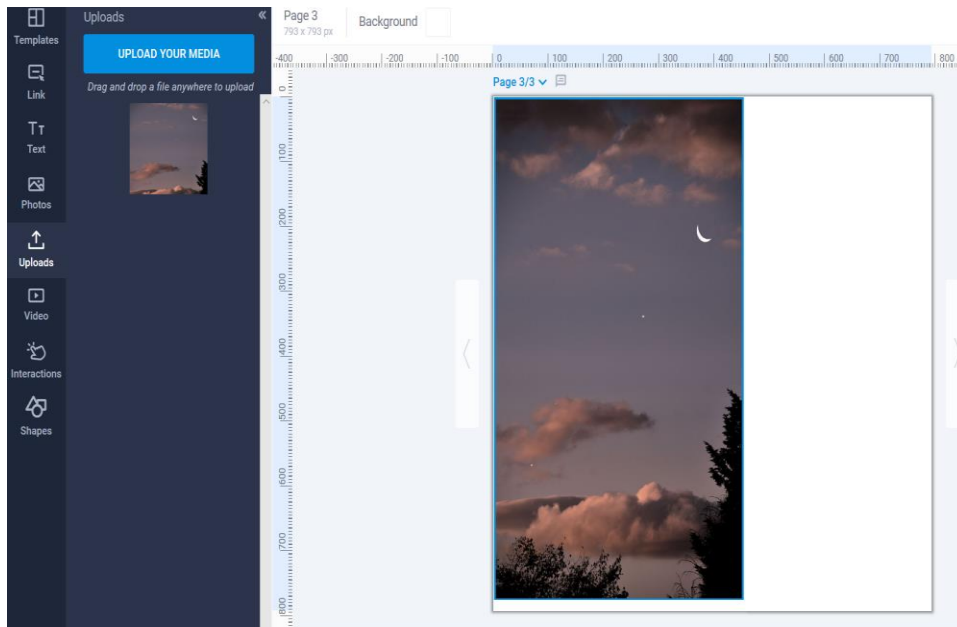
Templates
Link
Tт
Text
Photos
Uploads
Video
Interactions
Shapes

Uploads
«
UPLOAD YOUR MEDIA
Drag and drop a file anywhere to upload

Page 3
793 x 793 px
Background

-400 -300 -200 -100 0 100 200 300 400 500 600 700 800

0
100
200
300
400
500
600
700
800

Page 3/3